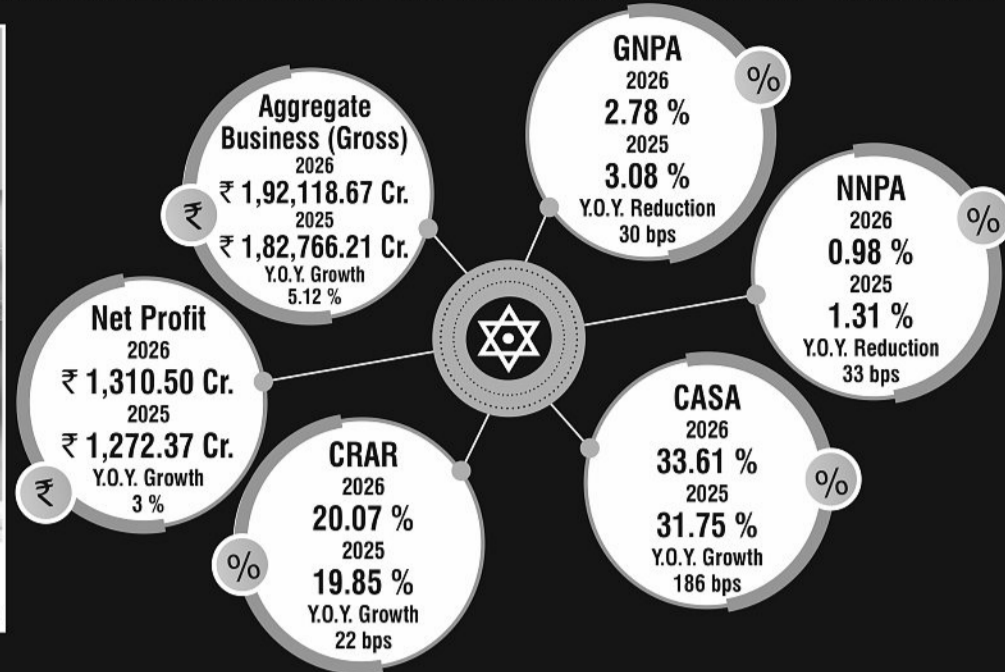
Aggregate Business (Gross)
2026
₹ 1,92,118.67 Cr.
2025
₹ 1,82,766.21 Cr.
Y.O.Y. Growth
5.12 %
₹

GNPA
2026
2.78 %
2025
3.08 %
Y.O.Y. Reduction
30 bps
%

NNPA
2026
0.98 %
2025
1.31 %
Y.O.Y. Reduction
33 bps
%

Net Profit
2026
₹ 1,310.50 Cr.
2025
₹ 1,272.37 Cr.
Y.O.Y. Growth
3 %
₹

CRAR
2026
20.07 %
2025
19.85 %
Y.O.Y. Growth
22 bps
%

CASA
2026
33.61 %
2025
31.75 %
Y.O.Y. Growth
186 bps
%